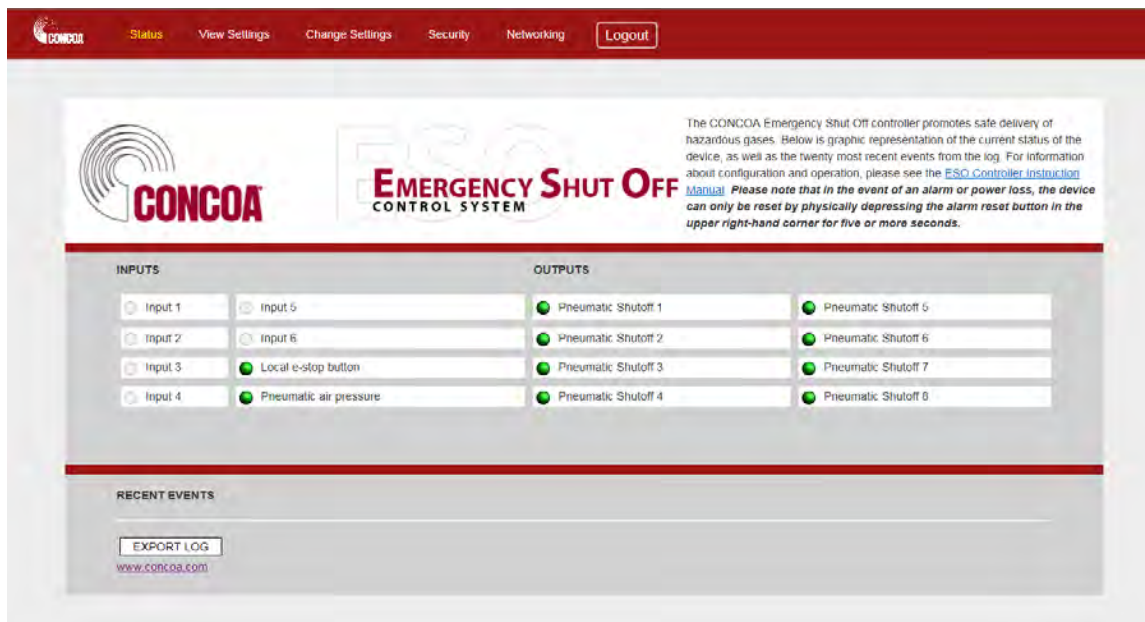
CONCOA Status View Settings Change Settings Security Networking Logout

CONCOA

ESO EMERGENCY SHUT OFF CONTROL SYSTEM

The CONCOA Emergency Shut Off controller promotes safe delivery of hazardous gases. Below is graphic representation of the current status of the device, as well as the twenty most recent events from the log. For information about configuration and operation, please see the ESO Controller Instruction Manual. Please note that in the event of an alarm or power loss, the device can only be reset by physically depressing the alarm reset button in the upper right-hand corner for five or more seconds.

INPUTS

Input 1
Input 5
Input 2
Input 6
Input 3
Local e-stop button
Input 4
Pneumatic air pressure

OUTPUTS

Pneumatic Shutoff 1
Pneumatic Shutoff 5
Pneumatic Shutoff 2
Pneumatic Shutoff 6
Pneumatic Shutoff 3
Pneumatic Shutoff 7
Pneumatic Shutoff 4
Pneumatic Shutoff 8

RECENT EVENTS

EXPORT LOG
www.concoa.com